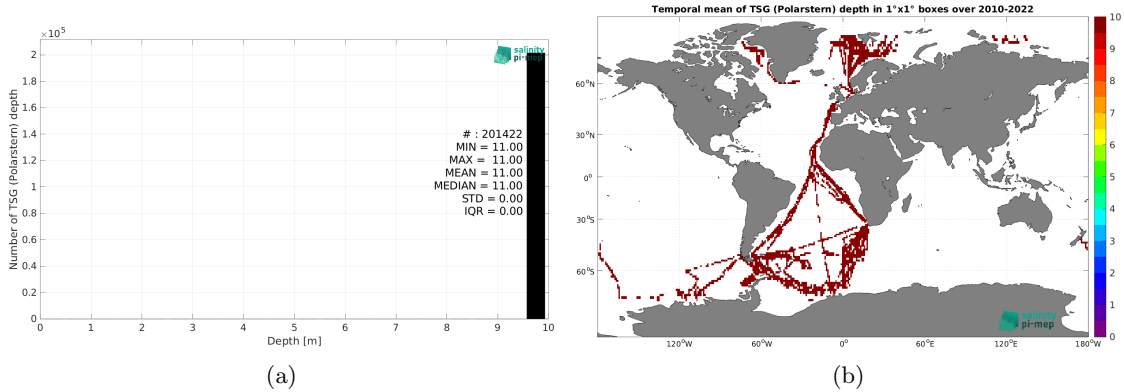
$\times 10^5$

salinity pi-mep

Number of TSG (Polarstern) depth

2
1.8
1.6
1.4
1.2
1
0.8
0.6
0.4
0.2
0

# : 201422
MIN = 11.00
MAX = 11.00
MEAN = 11.00
MEDIAN = 11.00
STD = 0.00
IQR = 0.00

0 1 2 3 4 5 6 7 8 9 10
Depth [m]

(a)

Temporal mean of TSG (Polarstern) depth in 1°x1° boxes over 2010-2022

60°N
30°N
0°
30°S
60°S

120°W 60°W 0° 60°E 120°E 180°W

10
9
8
7
6
5
4
3
2
1
0

salinity pi-mep

(b)